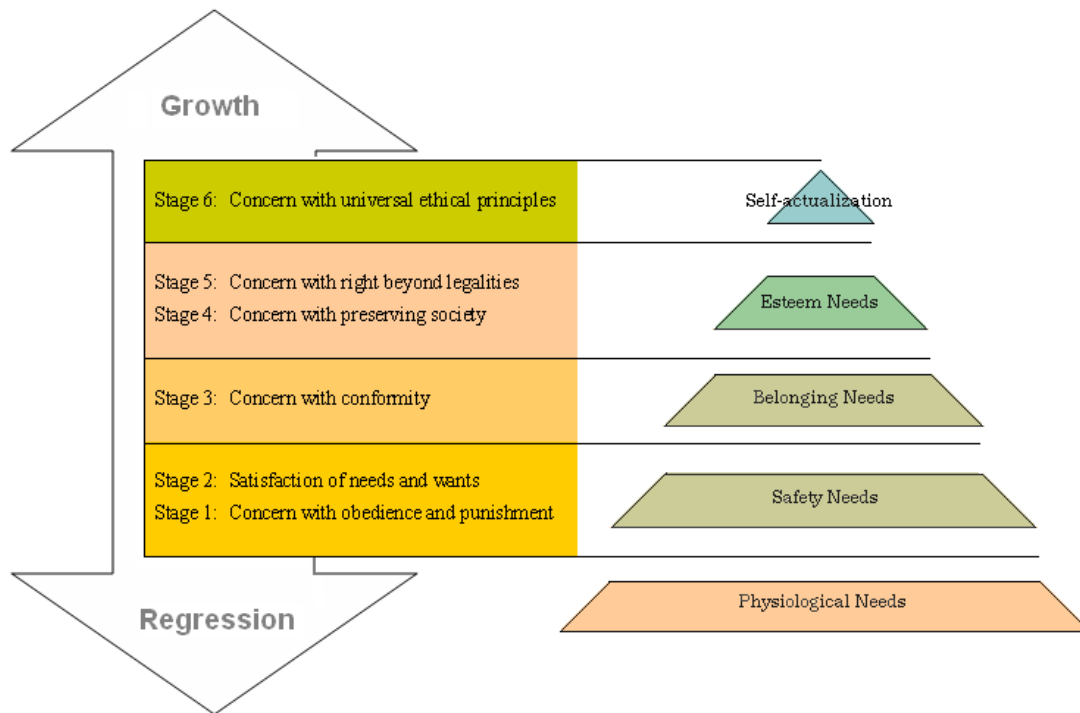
Growth

Stage 6: Concern with universal ethical principles

Self-actualization

Stage 5: Concern with right beyond legalities

Stage 4: Concern with preserving society

Esteem Needs

Stage 3: Concern with conformity

Belonging Needs

Stage 2: Satisfaction of needs and wants

Stage 1: Concern with obedience and punishment

Safety Needs

Regression

Physiological Needs